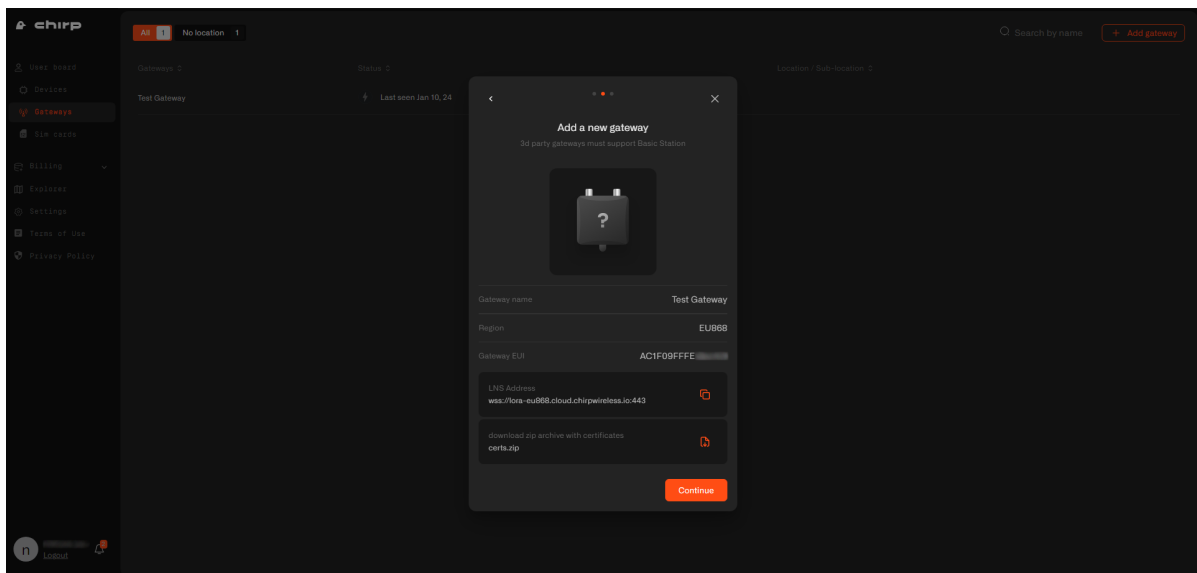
chirp

All 1 No location 1

Search by name + Add gateway

User board
Devices
Gateways
Sim cards
Billing
Explorer
Settings
Terms of Use
Privacy Policy

Gateways Status Location / Sub-location

Test Gateway Last seen Jan 10, 24

Add a new gateway
3d party gateways must support Basic Station

?

Gateway name Test Gateway
Region EU868
Gateway EUI AC1F09FFFE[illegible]

LNS Address
wss://lora-eu868.cloud.chirpwireless.io:443

download zip archive with certificates
certs.zip

Continue

n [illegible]
Logout